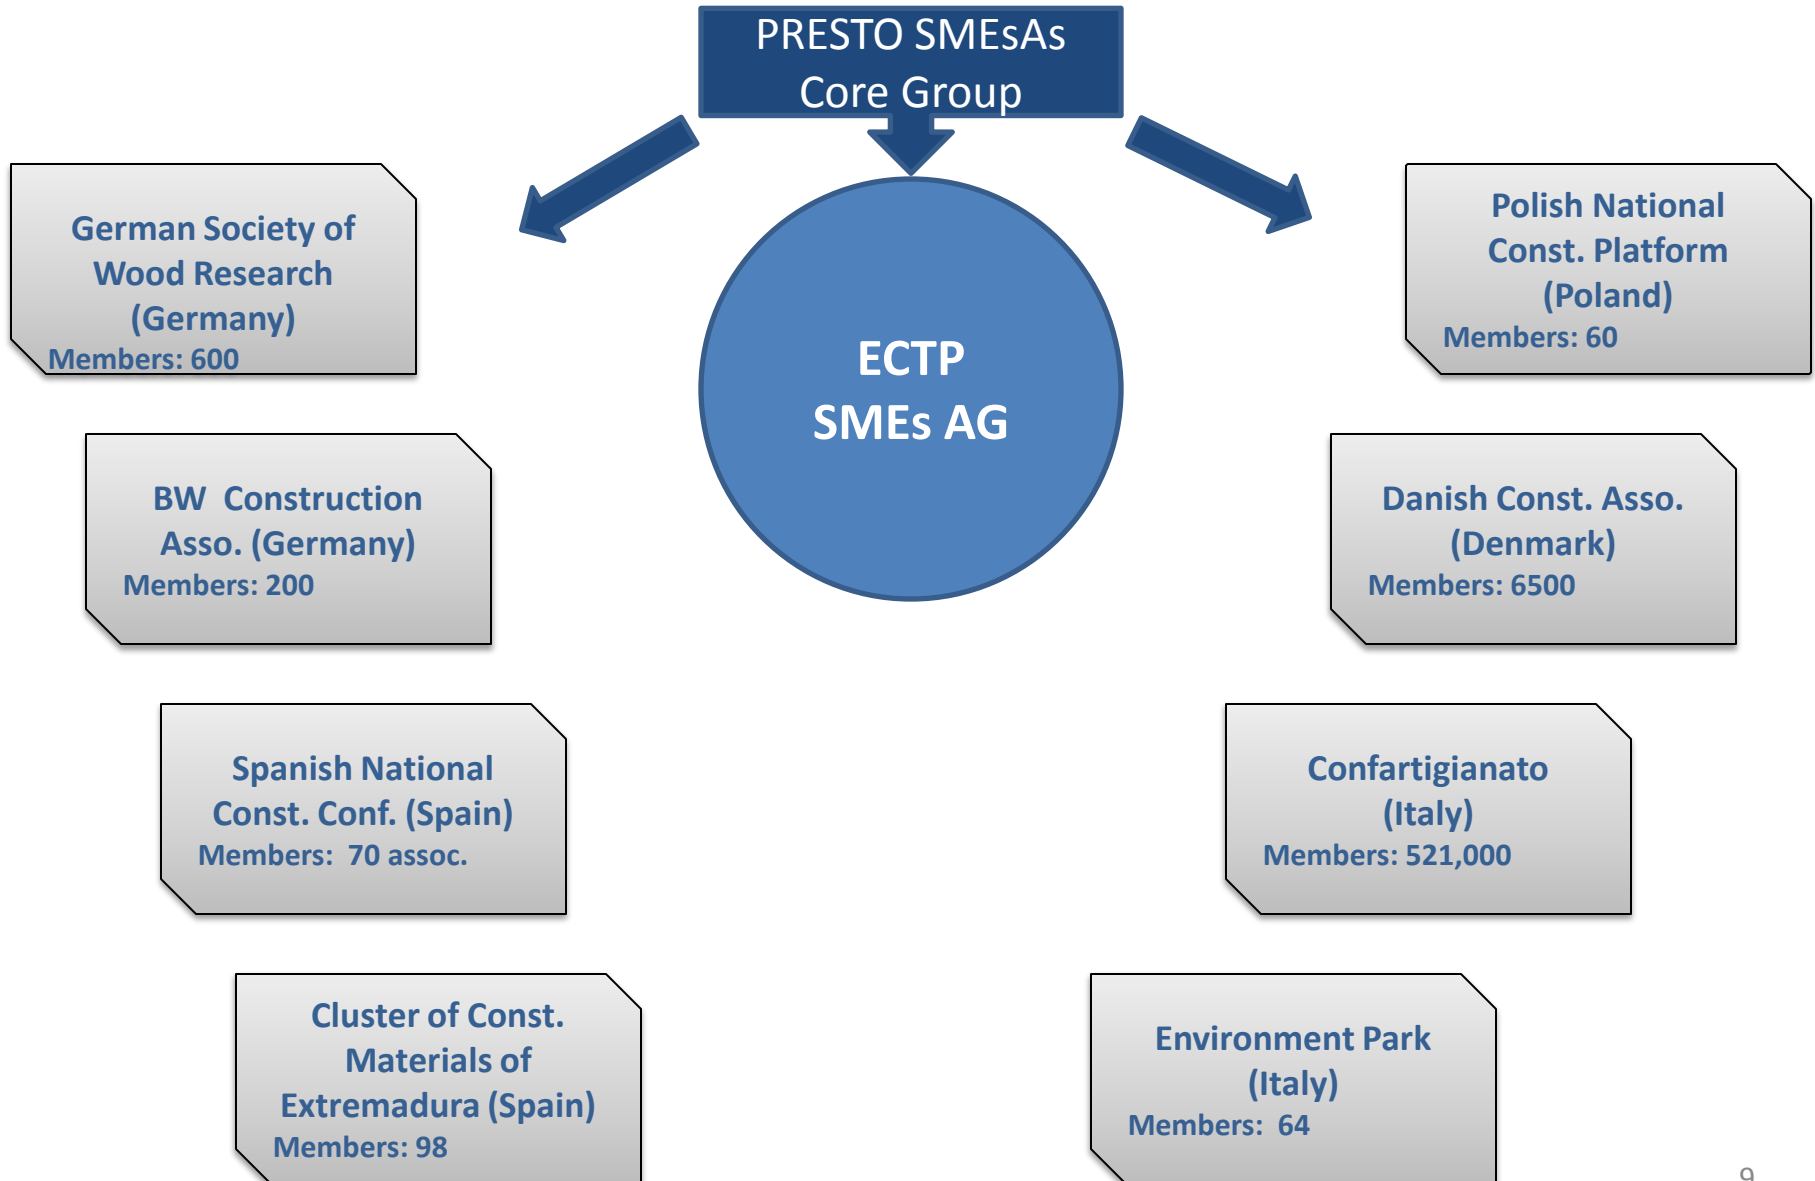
PRESTO SMEsAs Core Group

ECTP SMEs AG

German Society of Wood Research (Germany)
Members: 600

BW Construction Asso. (Germany)
Members: 200

Spanish National Const. Conf. (Spain)
Members: 70 assoc.

Cluster of Const. Materials of Extremadura (Spain)
Members: 98

Polish National Const. Platform (Poland)
Members: 60

Danish Const. Asso. (Denmark)
Members: 6500

Confartigianato (Italy)
Members: 521,000

Environment Park (Italy)
Members: 64

9